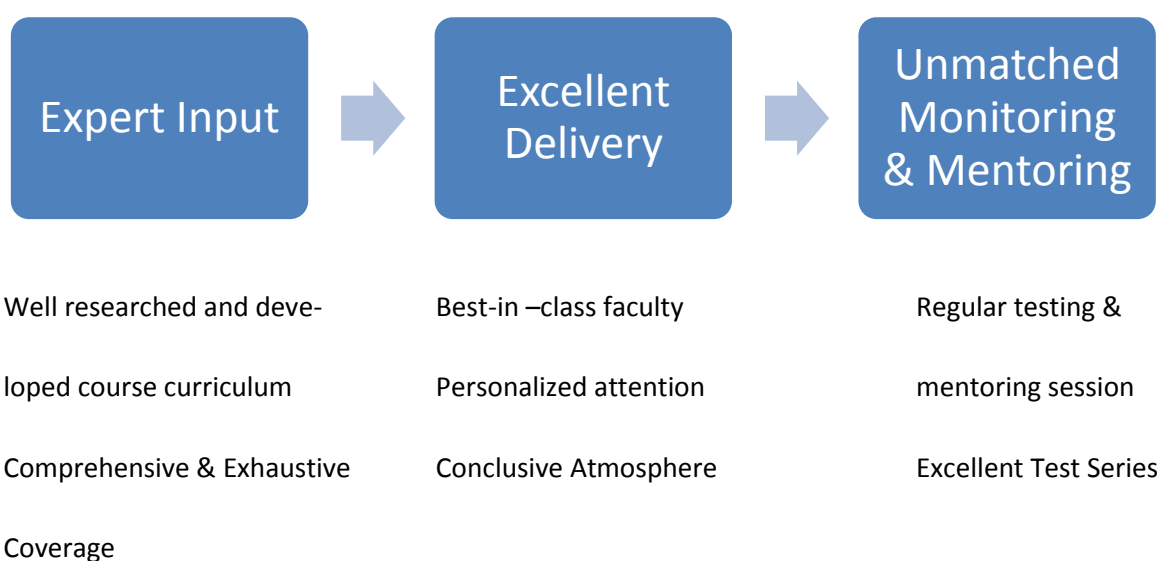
Expert Input

Excellent Delivery

Unmatched Monitoring & Mentoring

Well researched and developed course curriculum

Comprehensive & Exhaustive Coverage

Best-in –class faculty

Personalized attention

Conclusive Atmosphere

Regular testing & mentoring session

Excellent Test Series